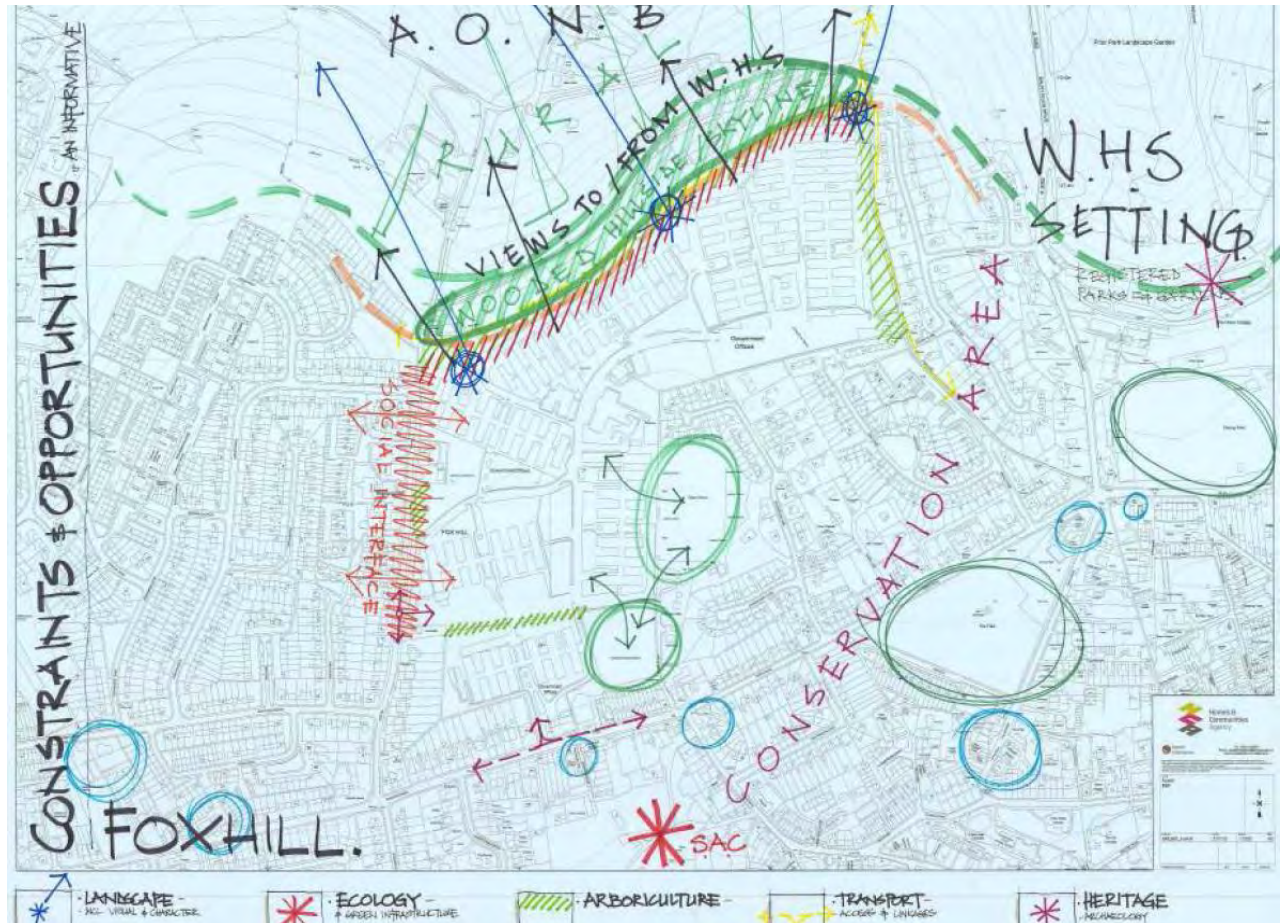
CONSTRAINTS & OPPORTUNITIES - AN INFORMATIVE

A. O. N. B

RURAL

Prior Park Landscape Garden

VIEWS TO / FROM W.H.S

WOODED HILLSIDE SKYLINE

W.H.S SETTING.

REGISTERED PARKS & GARDENS

Government Offices

SOCIAL INTERFACE

FOX HILL

AREA

CONSERVATION

FOXHILL.

SAC

Homes & Communities Agency

LANDSCAPE - INCL. VISUAL & CHARACTER

ECOLOGY - & GREEN INFRASTRUCTURE

ARBORICULTURE -

TRANSPORT - ACCESS & LINKAGES

HERITAGE - ARCHAEOLOGY